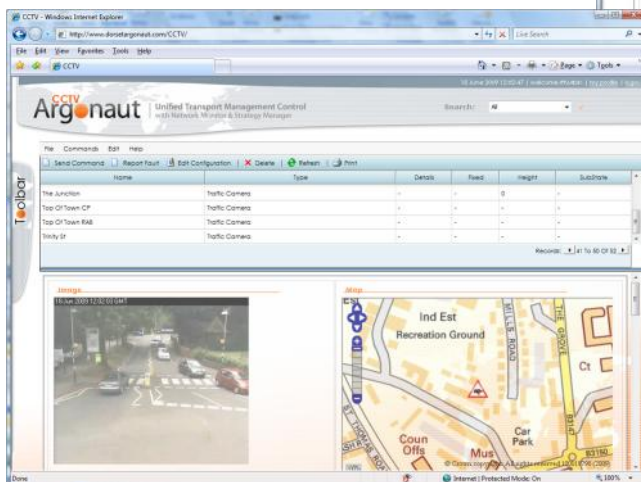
CCTV - Windows Internet Explorer

http://www.dorsetargonaut.com/CCTV/

Live Search

File Edit View Favorites Tools Help

CCTV

Page Tools

16 June 2009 12:02:47 | welcome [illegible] | my profile | logout

CCTV
Argonaut

Unified Transport Management Control
with Network Monitor & Strategy Manager

Search: All

Toolbar

File Commands Edit Help

Send Command | Report Fault | Edit Configuration | Delete | Refresh | Print

| Name | Type | Details | Fixed | Height | SubState |
|---|---|---|---|---|---|
| The Junction | Traffic Camera | - | - | 0 | - |
| Top Of Town CP | Traffic Camera | - | - | - | - |
| Top Of Town RAB | Traffic Camera | - | - | - | - |
| Trinity St | Traffic Camera | - | - | - | - |

Records: 41 To 50 Of 93

Image

16 Jun 2009 12:02:03 GMT

Map

Ind Est

Recreation Ground

Coun Offs

Mus

Car Park

Ct

© Crown copyright. All rights reserved 100019790 (2009)

Done

Internet | Protected Mode: On

100%